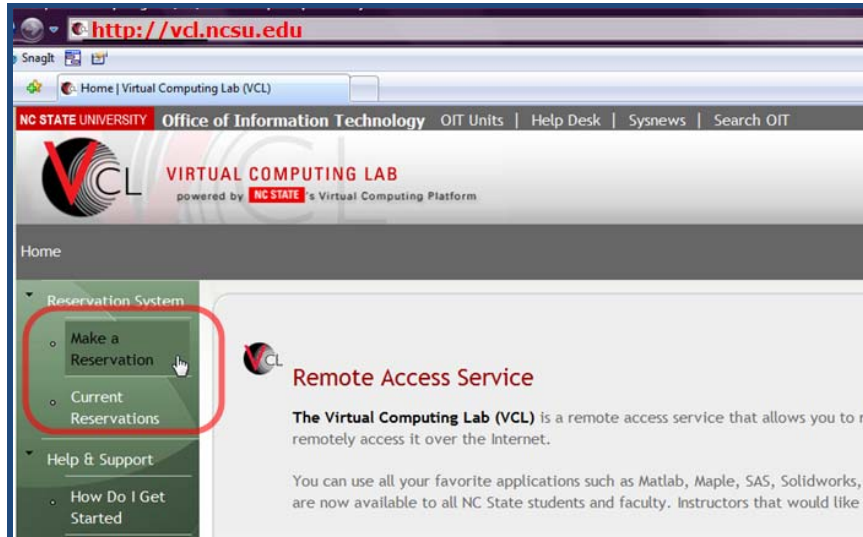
http://vcl.ncsu.edu

SnagIt

Home | Virtual Computing Lab (VCL)

NC STATE UNIVERSITY Office of Information Technology OIT Units | Help Desk | Sysnews | Search OIT

VCL VIRTUAL COMPUTING LAB powered by NC STATE's Virtual Computing Platform

Home

Reservation System

Make a Reservation

Current Reservations

Help & Support

How Do I Get Started

VCL

Remote Access Service

**The Virtual Computing Lab (VCL)** is a remote access service that allows you to r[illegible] remotely access it over the Internet.

You can use all your favorite applications such as Matlab, Maple, SAS, Solidworks, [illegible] are now available to all NC State students and faculty. Instructors that would like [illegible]